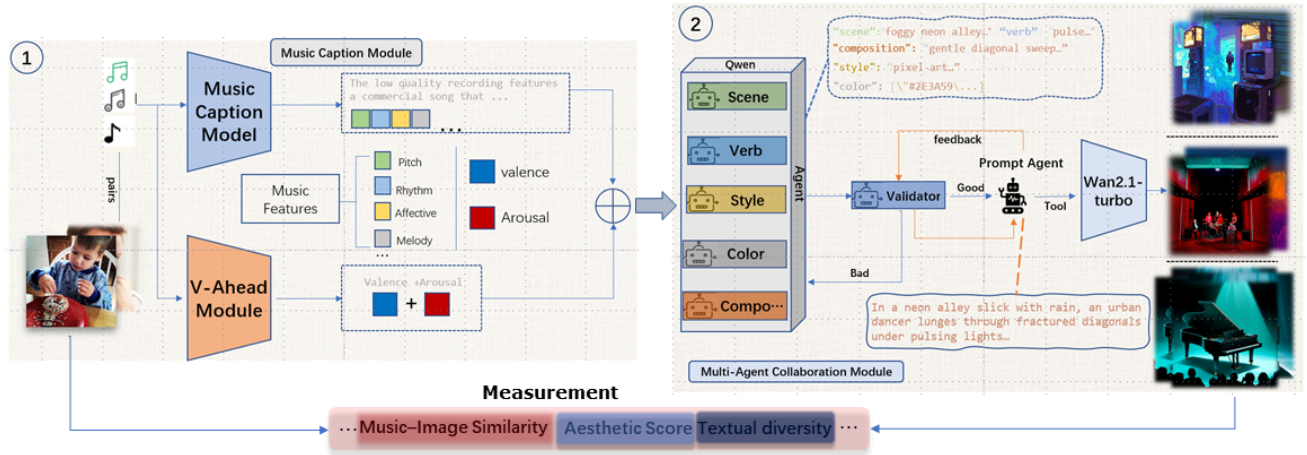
1

Music Caption Module

Music Caption Model

The low quality recording features a commercial song that ...

...

pairs

Music Features

Pitch

Rhythm

Affective

Melody

...

valence

Arousal

V-Ahead Module

Valence +Arousal

+

2

"scene":"foggy neon alley…" "verb": "pulse…"
"composition": "gentle diagonal sweep…"
"style": "pixel-art…"
"color": [\"#2E3A59\...]

Qwen

Scene

Verb

Style

Color

Compo…

Agent

feedback

Prompt Agent

Validator

Good

Tool

Bad

Wan2.1-turbo

In a neon alley slick with rain, an urban dancer lunges through fractured diagonals under pulsing lights…

Multi-Agent Collaboration Module

Measurement

... Music–Image Similarity Aesthetic Score Textual diversity ...